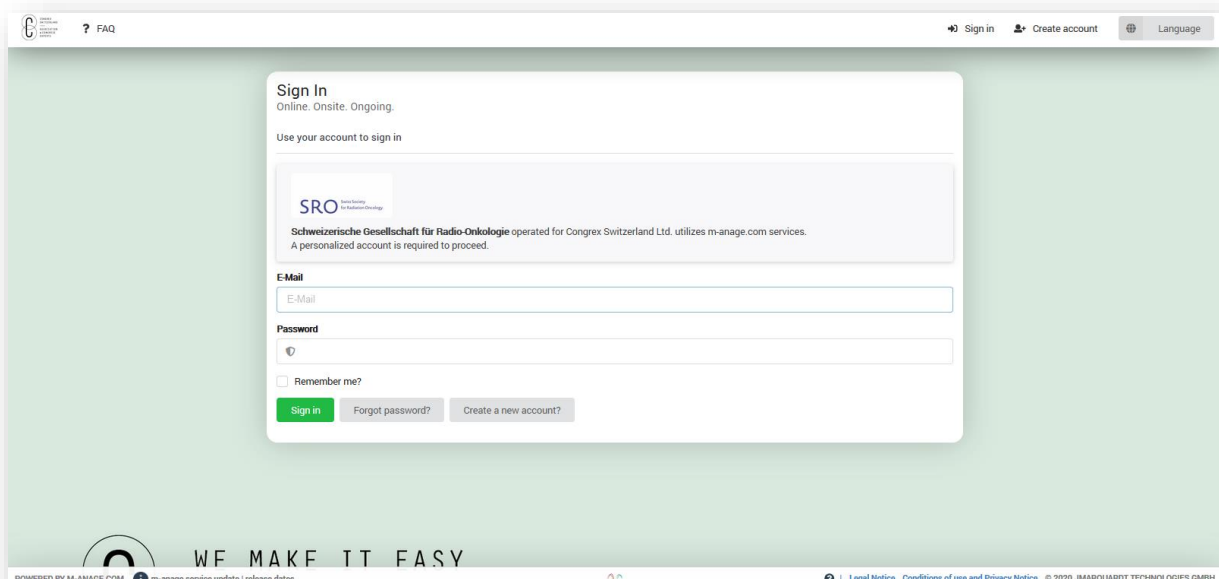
? FAQ

Sign in  Create account  Language

Sign In
Online. Onsite. Ongoing.

Use your account to sign in

SRO Swiss Society for Radiation Oncology

**Schweizerische Gesellschaft für Radio-Onkologie** operated for Congrex Switzerland Ltd. utilizes m-anage.com services.
A personalized account is required to proceed.

E-Mail
E-Mail

Password

Remember me?

Sign in  Forgot password?  Create a new account?

WE MAKE IT EASY

POWERED BY M-ANAGE.COM  m-anage service update | release dates

| Legal Notice  Conditions of use and Privacy Notice  © 2020 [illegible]MARQUARDT TECHNOLOGIES GMBH